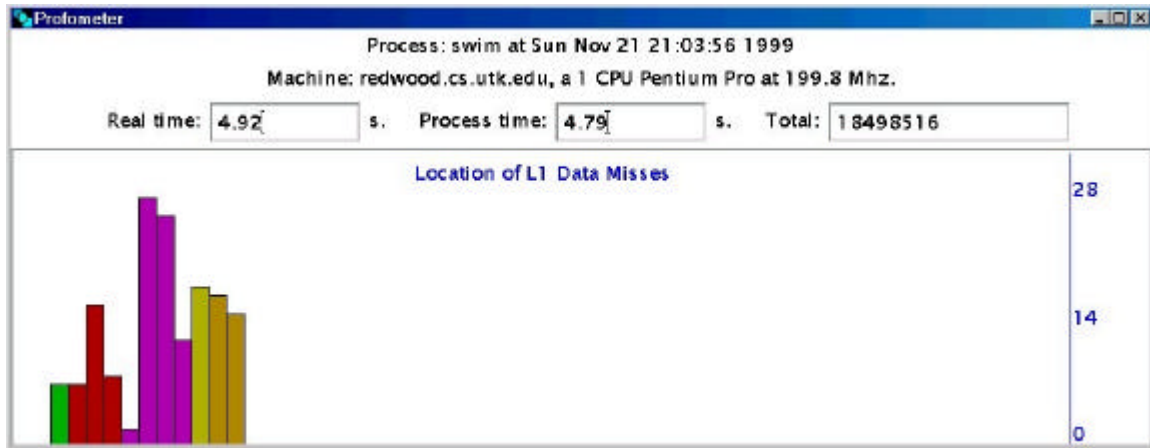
Profometer

Process: swim at Sun Nov 21 21:03:56 1999

Machine: redwood.cs.utk.edu, a 1 CPU Pentium Pro at 199.8 Mhz.

Real time: 4.92 s. Process time: 4.79 s. Total: 18498516

Location of L1 Data Misses

28

14

0